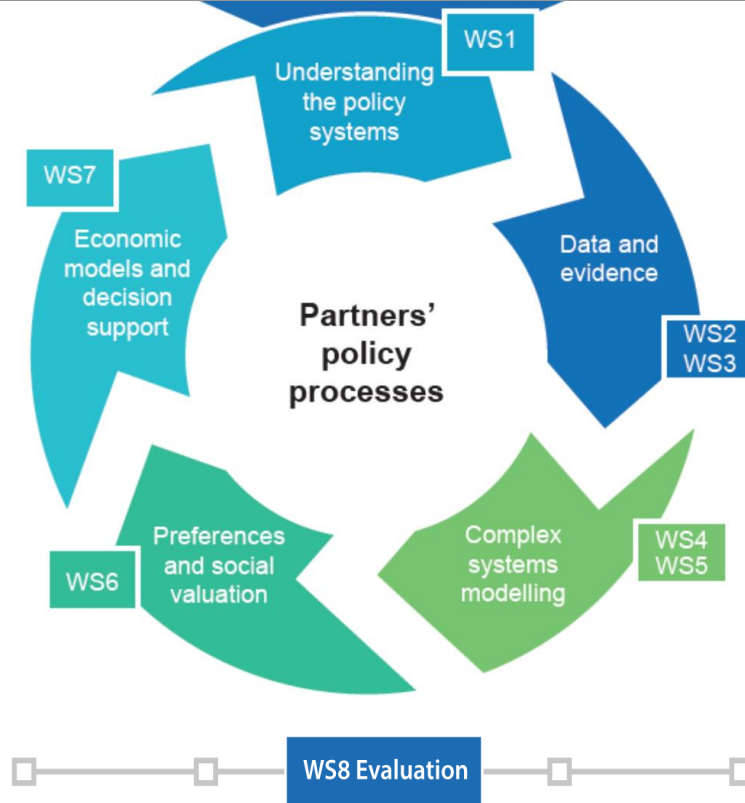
WS1
Understanding the policy systems

Data and evidence
WS2
WS3

Complex systems modelling
WS4
WS5

Preferences and social valuation
WS6

WS7
Economic models and decision support

Partners' policy processes

WS8 Evaluation